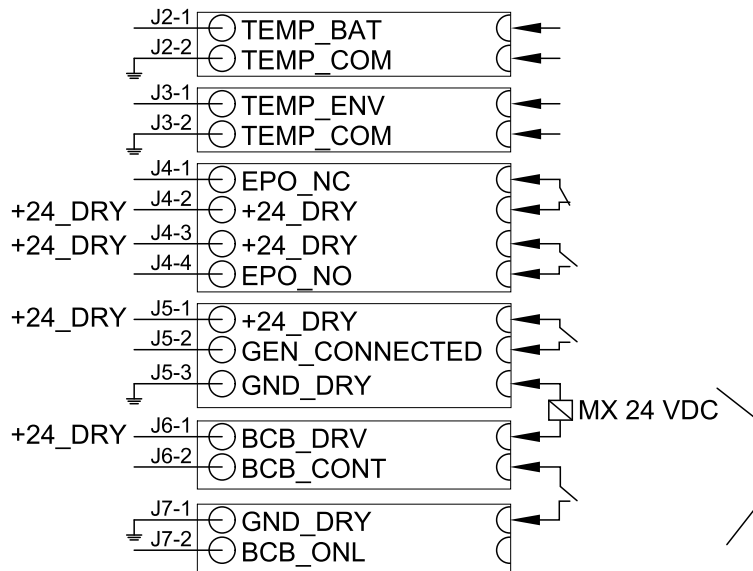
J2-1 TEMP_BAT
J2-2 TEMP_COM

J3-1 TEMP_ENV
J3-2 TEMP_COM

J4-1 EPO_NC
+24_DRY J4-2 +24_DRY
+24_DRY J4-3 +24_DRY
J4-4 EPO_NO

+24_DRY J5-1 +24_DRY
J5-2 GEN_CONNECTED
J5-3 GND_DRY

MX 24 VDC

+24_DRY J6-1 BCB_DRV
J6-2 BCB_CONT

J7-1 GND_DRY
J7-2 BCB_ONL